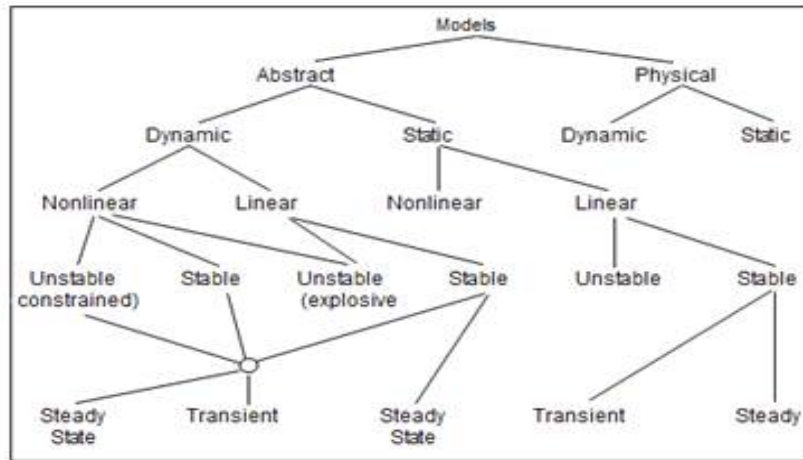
Models

Abstract

Physical

Dynamic

Static

Dynamic

Static

Nonlinear

Linear

Nonlinear

Linear

Unstable constrained)

Stable

Unstable (explosive

Stable

Unstable

Stable

Steady State

Transient

Steady State

Transient

Steady